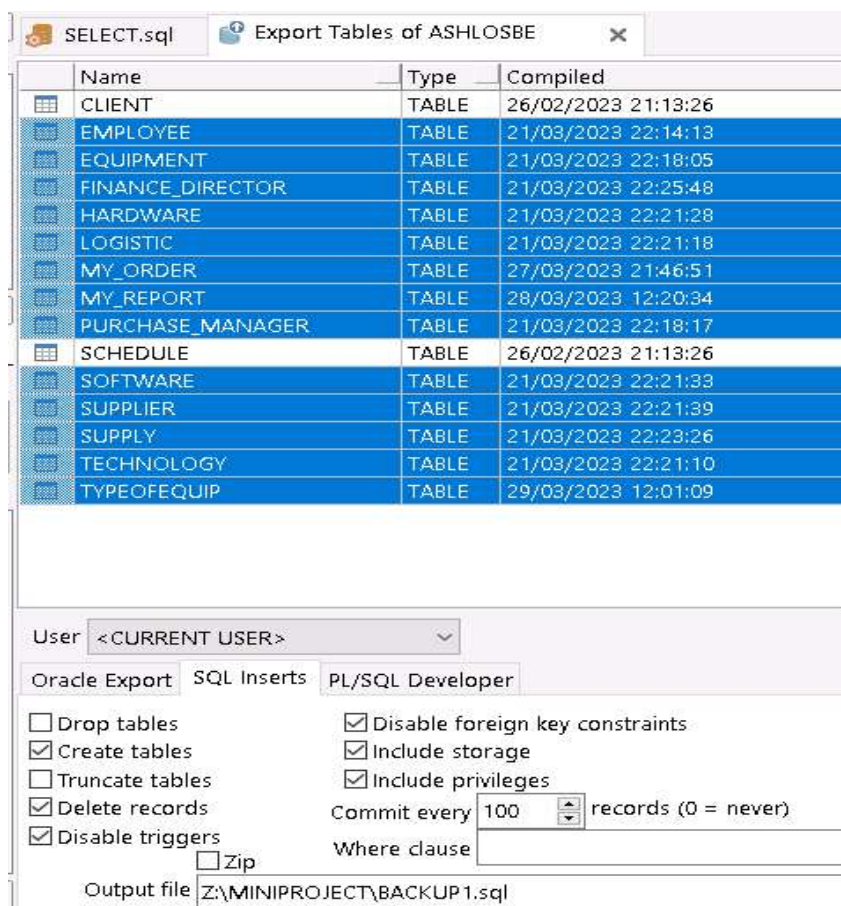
SELECT.sql  Export Tables of ASHLOSBE ×

| Name | Type | Compiled |
|---|---|---|
| CLIENT | TABLE | 26/02/2023 21:13:26 |
| EMPLOYEE | TABLE | 21/03/2023 22:14:13 |
| EQUIPMENT | TABLE | 21/03/2023 22:18:05 |
| FINANCE_DIRECTOR | TABLE | 21/03/2023 22:25:48 |
| HARDWARE | TABLE | 21/03/2023 22:21:28 |
| LOGISTIC | TABLE | 21/03/2023 22:21:18 |
| MY_ORDER | TABLE | 27/03/2023 21:46:51 |
| MY_REPORT | TABLE | 28/03/2023 12:20:34 |
| PURCHASE_MANAGER | TABLE | 21/03/2023 22:18:17 |
| SCHEDULE | TABLE | 26/02/2023 21:13:26 |
| SOFTWARE | TABLE | 21/03/2023 22:21:33 |
| SUPPLIER | TABLE | 21/03/2023 22:21:39 |
| SUPPLY | TABLE | 21/03/2023 22:23:26 |
| TECHNOLOGY | TABLE | 21/03/2023 22:21:10 |
| TYPEOFEQUIP | TABLE | 29/03/2023 12:01:09 |

User <CURRENT USER>

Oracle Export  SQL Inserts  PL/SQL Developer

☐ Drop tables
☑ Create tables
☐ Truncate tables
☑ Delete records
☑ Disable triggers
☐ Zip
☑ Disable foreign key constraints
☑ Include storage
☑ Include privileges
Commit every 100 records (0 = never)
Where clause
Output file Z:\MINIPROJECT\BACKUP1.sql